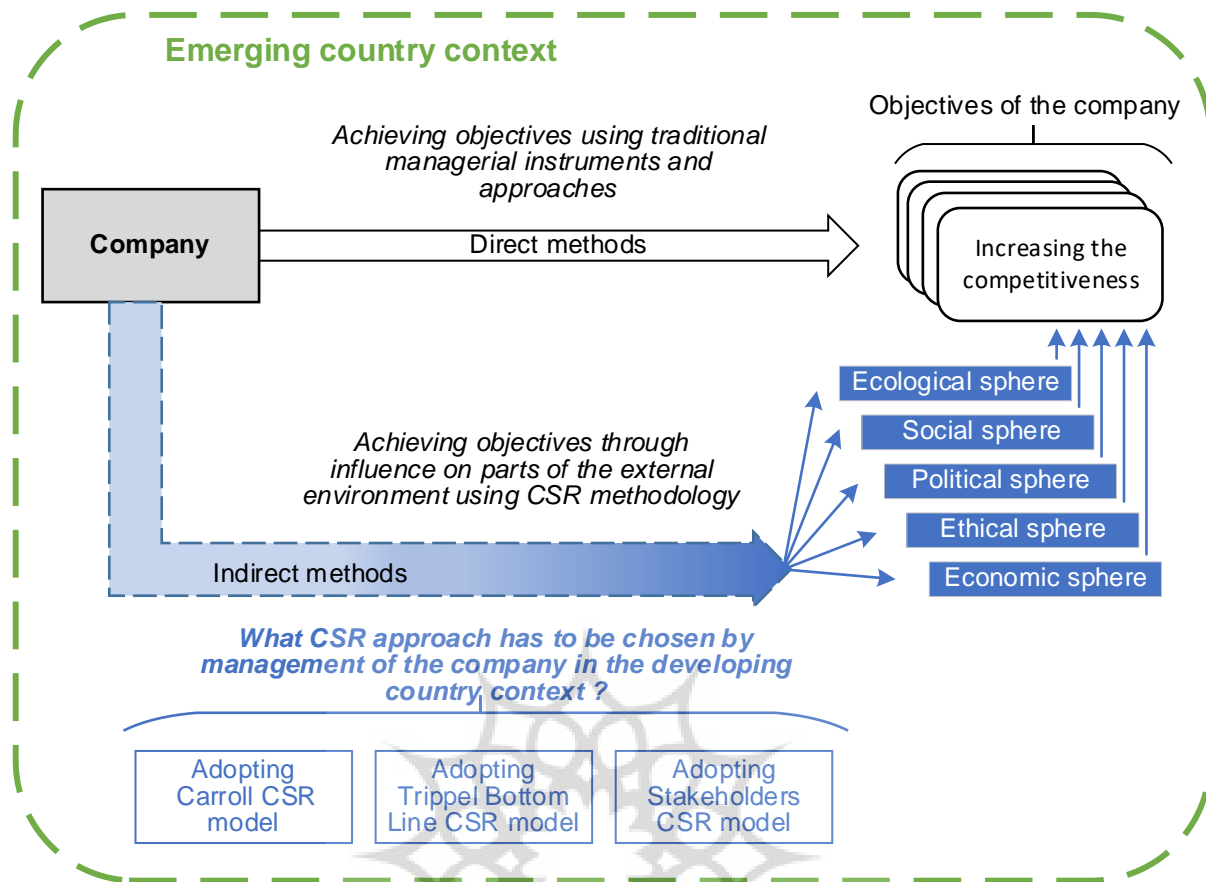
Emerging country context

Objectives of the company

Achieving objectives using traditional managerial instruments and approaches

Company

Direct methods

Increasing the competitiveness

Ecological sphere

Social sphere

Political sphere

Ethical sphere

Economic sphere

Achieving objectives through influence on parts of the external environment using CSR methodology

Indirect methods

What CSR approach has to be chosen by management of the company in the developing country context ?

Adopting Carroll CSR model

Adopting Trippel Bottom Line CSR model

Adopting Stakeholders CSR model